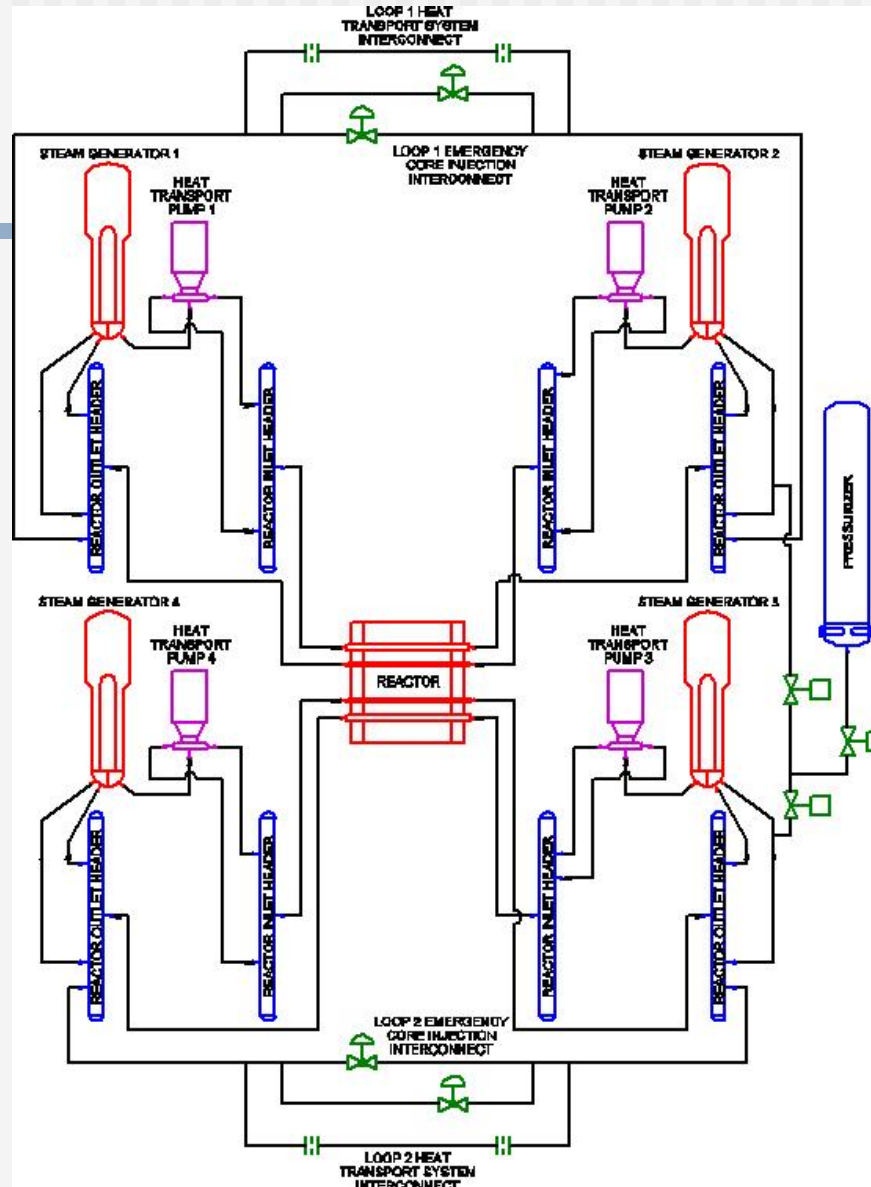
LOOP 1 HEAT TRANSPORT SYSTEM INTERCONNECT

STEAM GENERATOR 1

LOOP 1 EMERGENCY CORE INJECTION INTERCONNECT

STEAM GENERATOR 2

HEAT TRANSPORT PUMP 1

HEAT TRANSPORT PUMP 2

REACTOR OUTLET HEADER

REACTOR INLET HEADER

REACTOR INLET HEADER

REACTOR OUTLET HEADER

PRESSURIZER

STEAM GENERATOR 4

STEAM GENERATOR 3

HEAT TRANSPORT PUMP 4

REACTOR

HEAT TRANSPORT PUMP 3

REACTOR OUTLET HEADER

REACTOR INLET HEADER

REACTOR INLET HEADER

REACTOR OUTLET HEADER

LOOP 2 EMERGENCY CORE INJECTION INTERCONNECT

LOOP 2 HEAT TRANSPORT SYSTEM INTERCONNECT